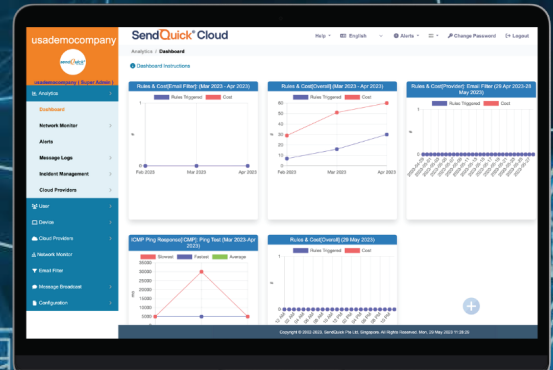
usademocompany

SendQuick

usademocompany ( Super Admin )

Analytics

Dashboard

Network Monitor

Alerts

Message Logs

Incident Management

Cloud Providers

User

Device

Cloud Providers

Network Monitor

Email Filter

Message Broadcast

Configuration

SendQuick® Cloud

Help ▾ English ▾ Alerts ▾ Change Password Logout

Analytics / Dashboard

Dashboard Instructions

Rules & Cost[Email Filter] (Mar 2023 - Apr 2023)

Rules Triggered Cost

Feb 2023 Mar 2023 Apr 2023

Rules & Cost[Overall] (Mar 2023 - Apr 2023)

Rules Triggered Cost

60 50 40 30 20 10 0

Feb 2023 Mar 2023 Apr 2023

Rules & Cost[Provider]: Email Filter (26 Apr 2023-29 May 2023)

Rules Triggered Cost

ICMP Ping Response[ICMP]: Ping Test (Mar 2023-Apr 2023)

Slowest Fastest Average

35000 30000 25000 20000 15000 10000 5000 0

Rules & Cost[Overall] (29 May 2023)

Rules Triggered Cost

Copyright © 2022-2023, SendQuick Pte Ltd, Singapore. All Rights Reserved. Mon, 29 May 2023 11:29:25